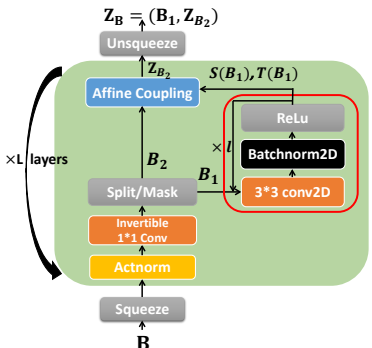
$\mathbf{Z_B} = (\mathbf{B_1}, \mathbf{Z}_{B_2})$

Unsqueeze

$\mathbf{Z}_{B_2}$

Affine Coupling

$S(\mathbf{B_1}), T(\mathbf{B_1})$

ReLu

$\times l$

Batchnorm2D

$\times$L layers

$\boldsymbol{B_2}$

$\boldsymbol{B_1}$

Split/Mask

3*3 conv2D

Invertible 1*1 Conv

Actnorm

Squeeze

B